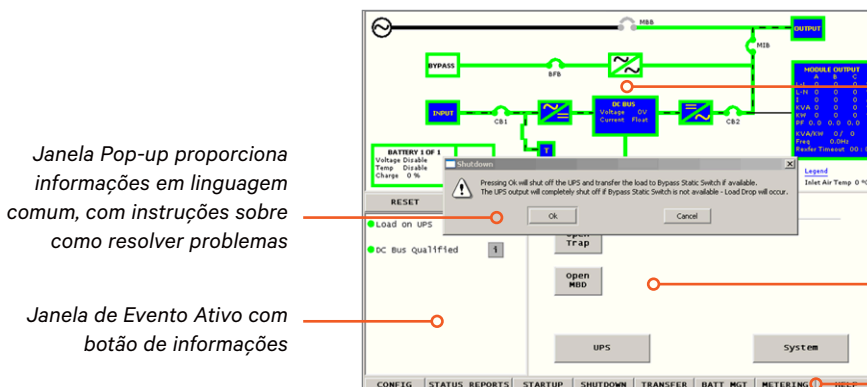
Janela Pop-up proporciona informações em linguagem comum, com instruções sobre como resolver problemas

Janela de Evento Ativo com botão de informações

MBB

OUTPUT

MIB

BYPASS

BFB

MODULE OUTPUT

INPUT

CB1

DC BUS
Voltage 0V
Current Float

CB2

BATTERY 1 OF 1
Voltage Disable
Temp Disable
Charge 0 %

Legend

Inlet Air Temp 0 °C

Shutdown

Pressing Ok will shut off the UPS and transfer the load to Bypass Static Switch if available.
The UPS output will completely shut off if Bypass Static Switch is not available - Load Drop will occur.

Ok

Cancel

RESET

Load on UPS

DC Bus Qualified

Open Trap

Open MBD

UPS

System

CONFIG | STATUS REPORTS | STARTUP | SHUTDOWN | TRANSFER | BATT MGT | METERING